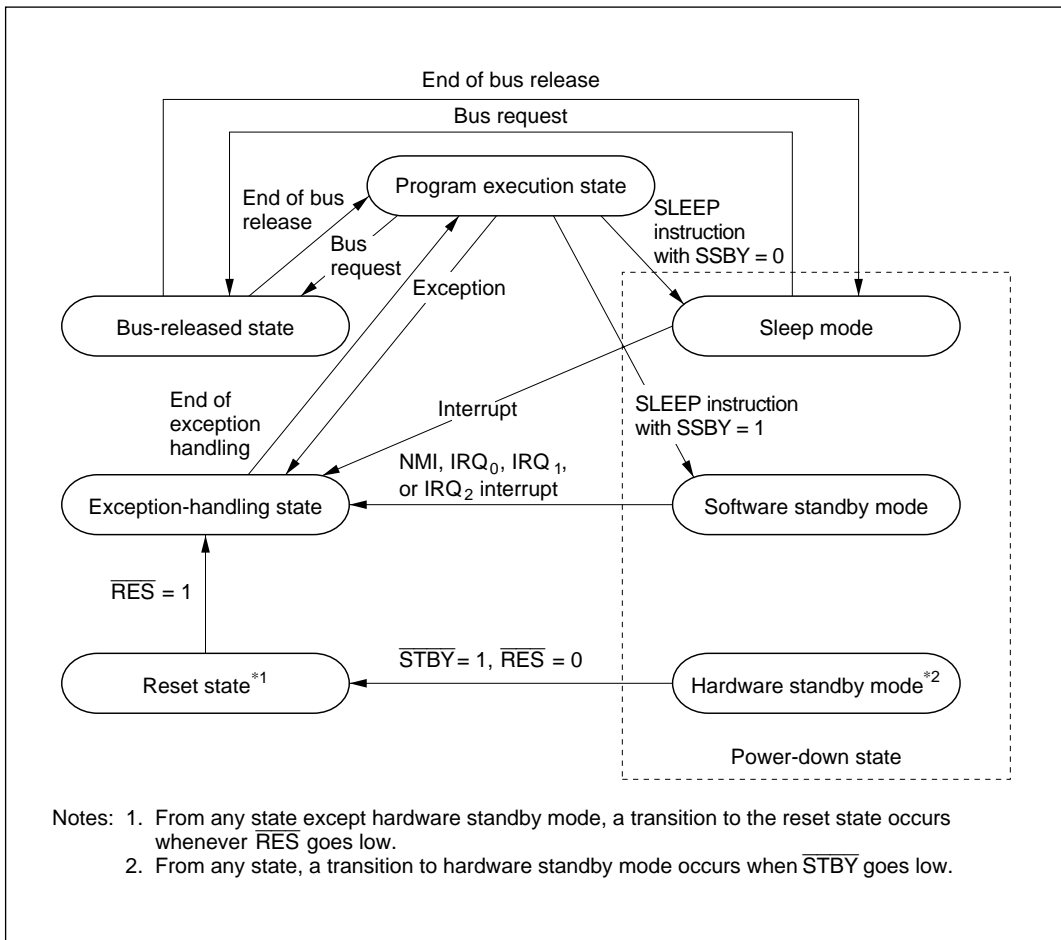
End of bus release

Bus request

End of bus release

Program execution state

SLEEP instruction with SSBY = 0

Bus request

Exception

Bus-released state

Sleep mode

End of exception handling

Interrupt

SLEEP instruction with SSBY = 1

NMI, $IRQ_0$, $IRQ_1$, or $IRQ_2$ interrupt

Exception-handling state

Software standby mode

$\overline{RES}$ = 1

$\overline{STBY}$ = 1, $\overline{RES}$ = 0

Reset state$^{*1}$

Hardware standby mode$^{*2}$

Power-down state

Notes: 1. From any state except hardware standby mode, a transition to the reset state occurs whenever $\overline{RES}$ goes low.
2. From any state, a transition to hardware standby mode occurs when $\overline{STBY}$ goes low.